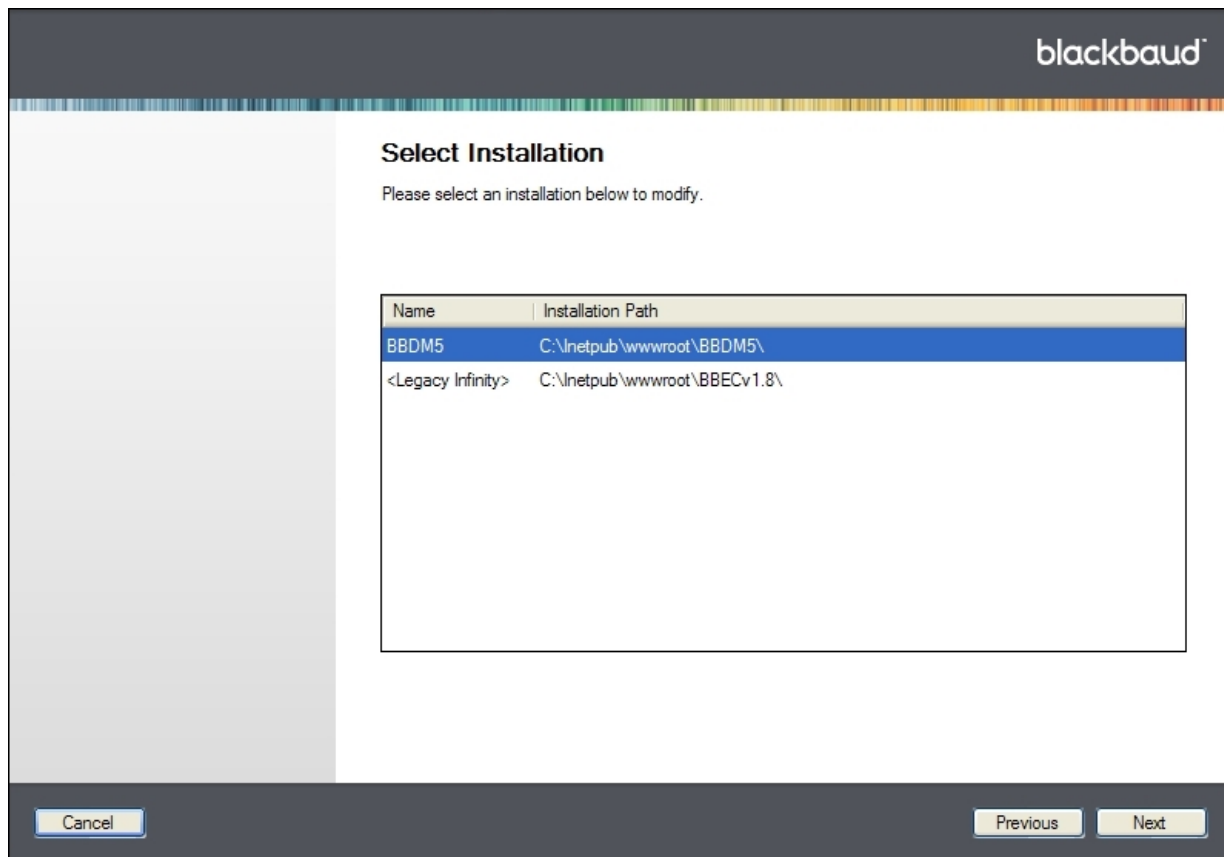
blackbaud

Select Installation

Please select an installation below to modify.

| Name | Installation Path |
|---|---|
| BBDM5 | C:\Inetpub\wwwroot\BBDM5\ |
| <Legacy Infinity> | C:\Inetpub\wwwroot\BBECv1.8\ |

Cancel

Previous

Next